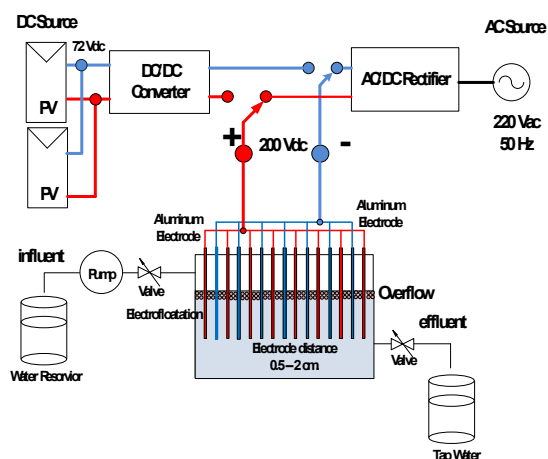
DC Source

72 Vdc

DC/DC Converter

AC/DC Rectifier

AC Source

220 Vac
50 Hz

PV

PV

+

200 Vdc

-

Aluminum Electrode

Aluminum Electrode

influent

Pump

Valve

Electroflotation

Overflow

effluent

Valve

Electrode distance
0.5 – 2 cm

Water Resrvior

Tap Water